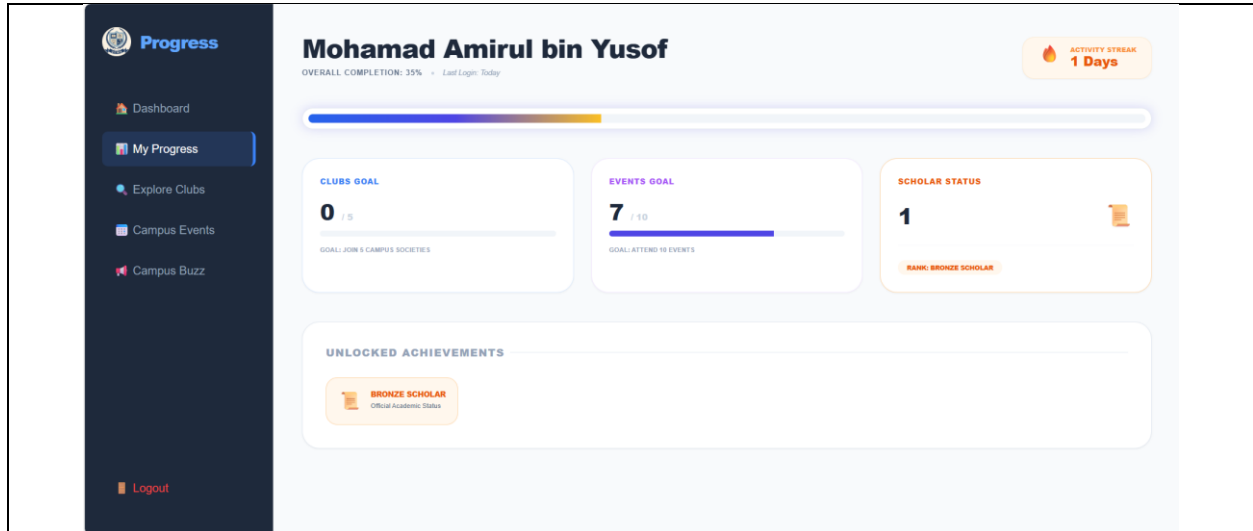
Progress

Dashboard

My Progress

Explore Clubs

Campus Events

Campus Buzz

Logout

Mohamad Amirul bin Yusof

OVERALL COMPLETION: 35% • Last Login: Today

ACTIVITY STREAK
1 Days

CLUBS GOAL
0 / 5
GOAL: JOIN 5 CAMPUS SOCIETIES

EVENTS GOAL
7 / 10
GOAL: ATTEND 10 EVENTS

SCHOLAR STATUS
1
RANK: BRONZE SCHOLAR

UNLOCKED ACHIEVEMENTS

BRONZE SCHOLAR
Official Academic Status